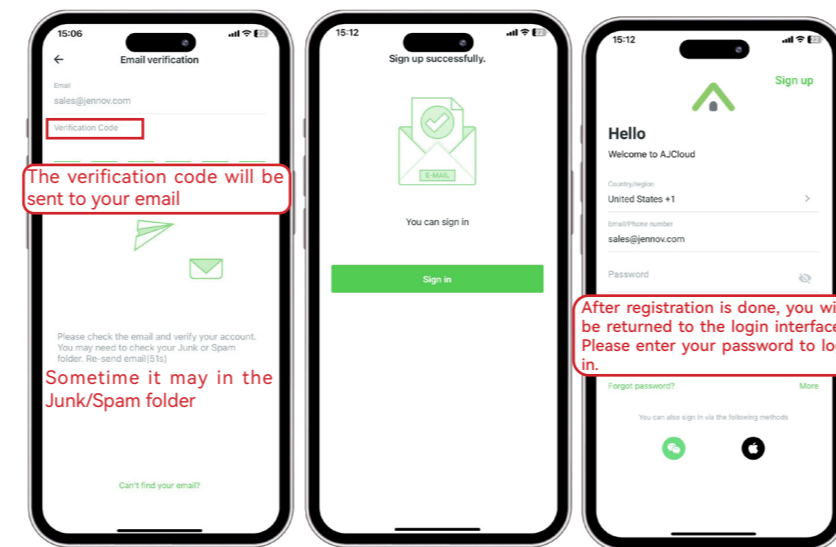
15:06

Email verification

Email
sales@jennov.com

Verification Code

The verification code will be sent to your email

Please check the email and verify your account. You may need to check your Junk or Spam folder. Re-send email(51s)

Sometime it may in the Junk/Spam folder

Can't find your email?

15:12

Sign up successfully.

E-MAIL

You can sign in

Sign in

15:12

Sign up

Hello
Welcome to AJCloud

Country/region
United States +1

Email/Phone number
sales@jennov.com

Password

After registration is done, you wi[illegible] be returned to the login interface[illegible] Please enter your password to lo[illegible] in.

Forgot password?

More

You can also sign in via the following methods